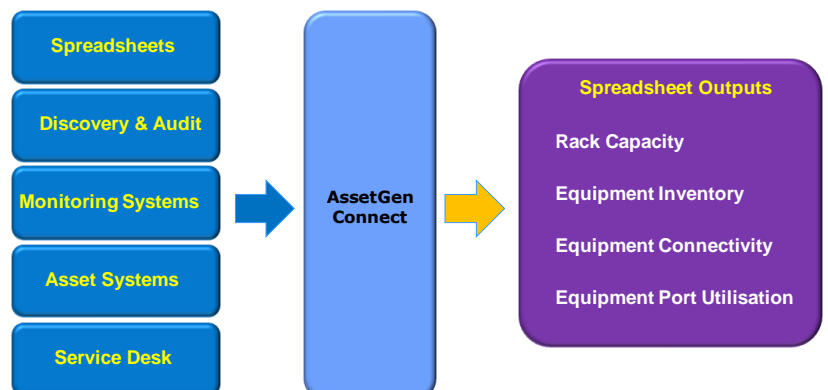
Spreadsheets

Discovery & Audit

Monitoring Systems

Asset Systems

Service Desk

AssetGen Connect

Spreadsheet Outputs

Rack Capacity

Equipment Inventory

Equipment Connectivity

Equipment Port Utilisation